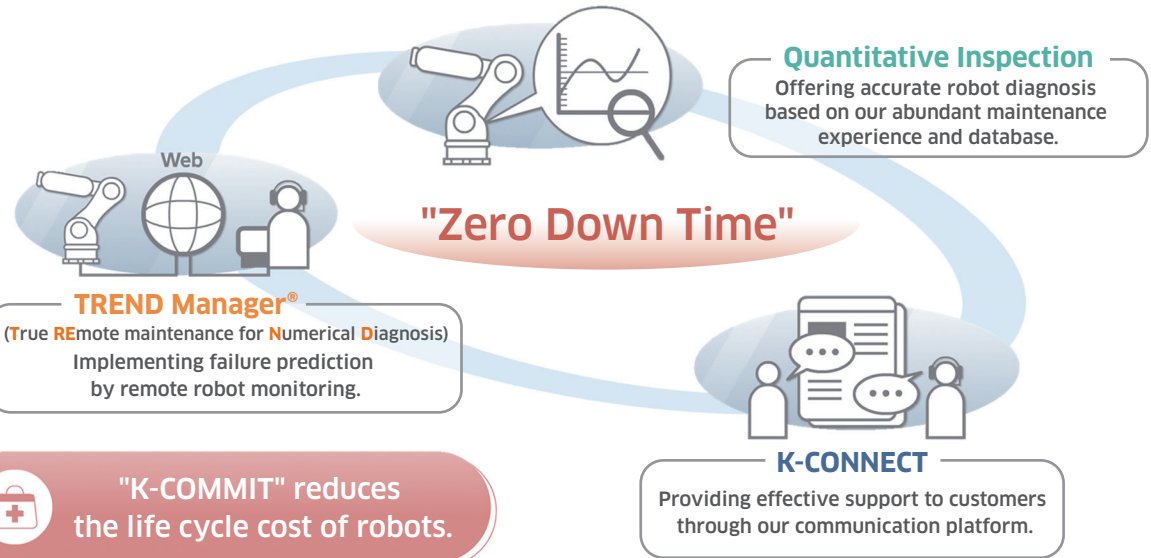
Quantitative Inspection
Offering accurate robot diagnosis based on our abundant maintenance experience and database.

Web

"Zero Down Time"

TREND Manager®
(True REmote maintenance for Numerical Diagnosis)
Implementing failure prediction by remote robot monitoring.

K-CONNECT
Providing effective support to customers through our communication platform.

"K-COMMIT" reduces the life cycle cost of robots.